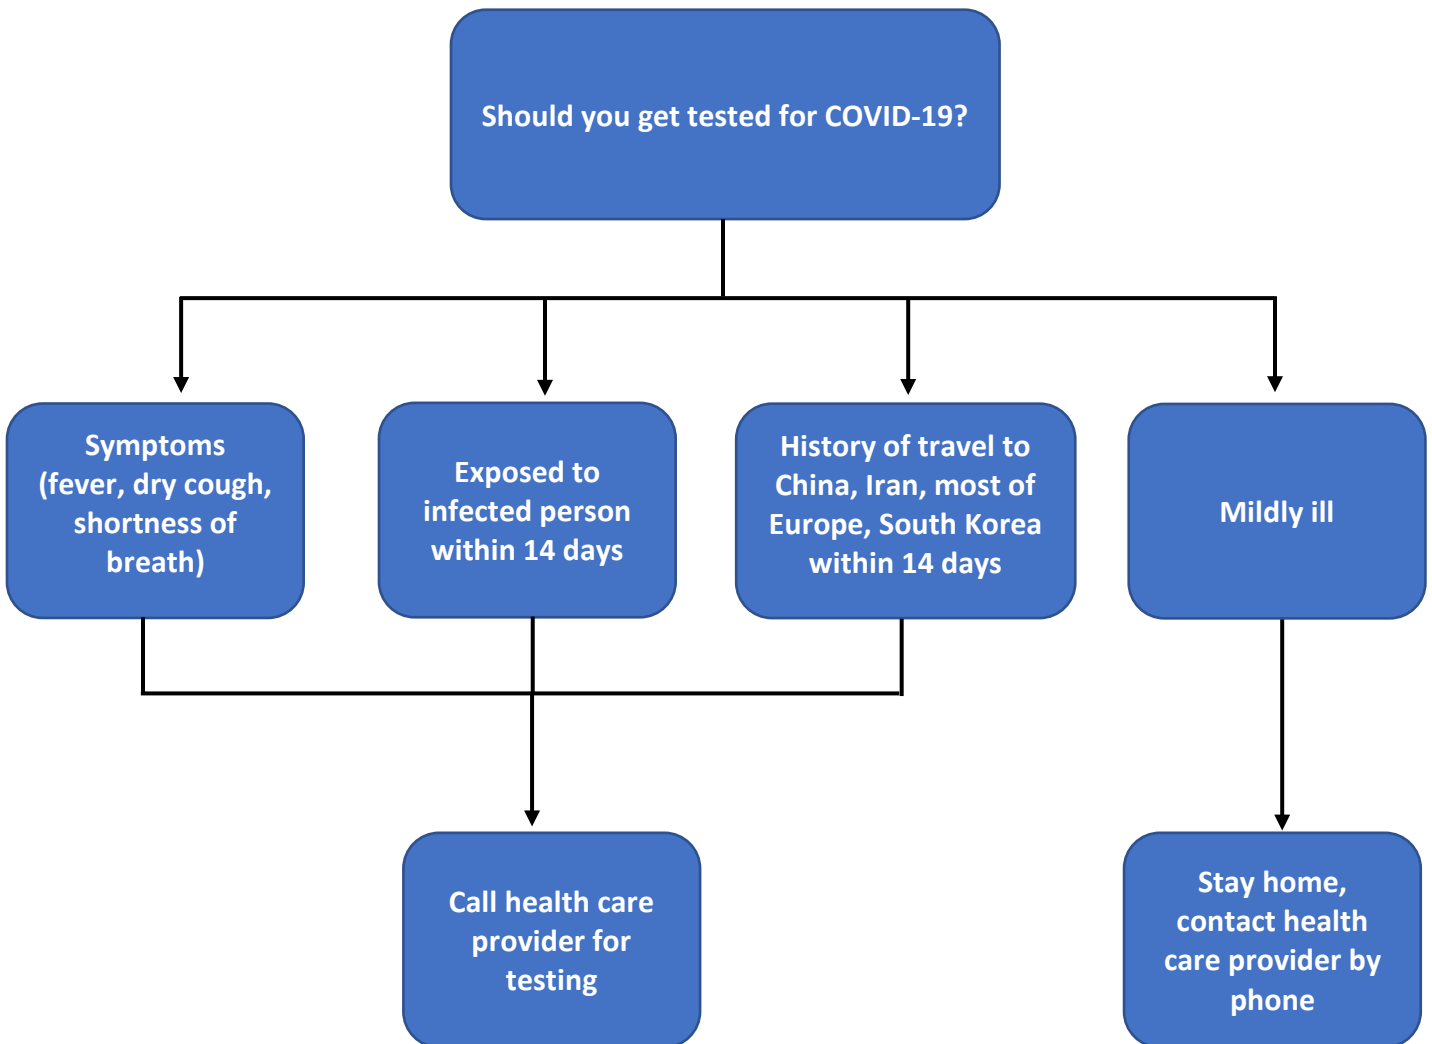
Should you get tested for COVID-19?

Symptoms (fever, dry cough, shortness of breath)

Exposed to infected person within 14 days

History of travel to China, Iran, most of Europe, South Korea within 14 days

Mildly ill

Call health care provider for testing

Stay home, contact health care provider by phone